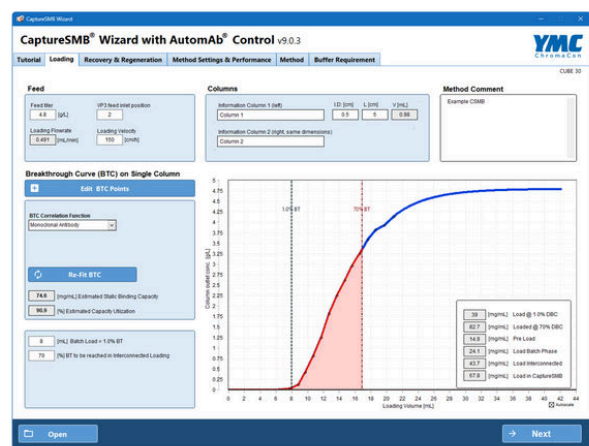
CaptureSMB Wizard

CaptureSMB® Wizard with AutomAb® Control v9.0.3

YMC ChromaCon

Tutorial | Loading | Recovery & Regeneration | Method Settings & Performance | Method | Buffer Requirement

CUBE 30

Feed

Feed titer 4.9 [g/L]

VP3 feed inlet position 2

Loading Flowrate 0.491 [mL/min]

Loading Velocity 150 [cm/h]

Columns

Information Column 1 (left) Column 1

I.D. [cm] 0.5

L [cm] 5

V [mL] 0.98

Information Column 2 (right, same dimensions) Column 2

Method Comment

Example CSMB

Breakthrough Curve (BTC) on Single Column

Edit BTC Points

BTC Correlation Function

Monoclonal Antibody

Re-Fit BTC

74.6 [mg/mL] Estimated Static Binding Capacity

90.9 [%] Estimated Capacity Utilization

8 [mL] Batch Load < 1.0% BT

70 [%] BT to be reached in Interconnected Loading

1.0% BT

70% BT

Column outlet conc. [g/L]

5
4.75
4.5
4.25
4
3.75
3.5
3.25
3
2.75
2.5
2.25
2
1.75
1.5
1.25
1
0.75
0.5
0.25
0

0 2 4 6 8 10 12 14 16 18 20 22 24 26 28 30 32 34 36 38 40 42 44

Loading Volume [mL]

Autoscale

| 39 | [mg/mL] Load @ 1.0% DBC |
|---|---|
| 82.7 | [mg/mL] Loaded @ 70% DBC |
| 14.9 | [mg/mL] Pre Load |
| 24.1 | [mg/mL] Load Batch Phase |
| 43.7 | [mg/mL] Load Interconnected |
| 67.8 | [mg/mL] Load in CaptureSMB |

Open

Next